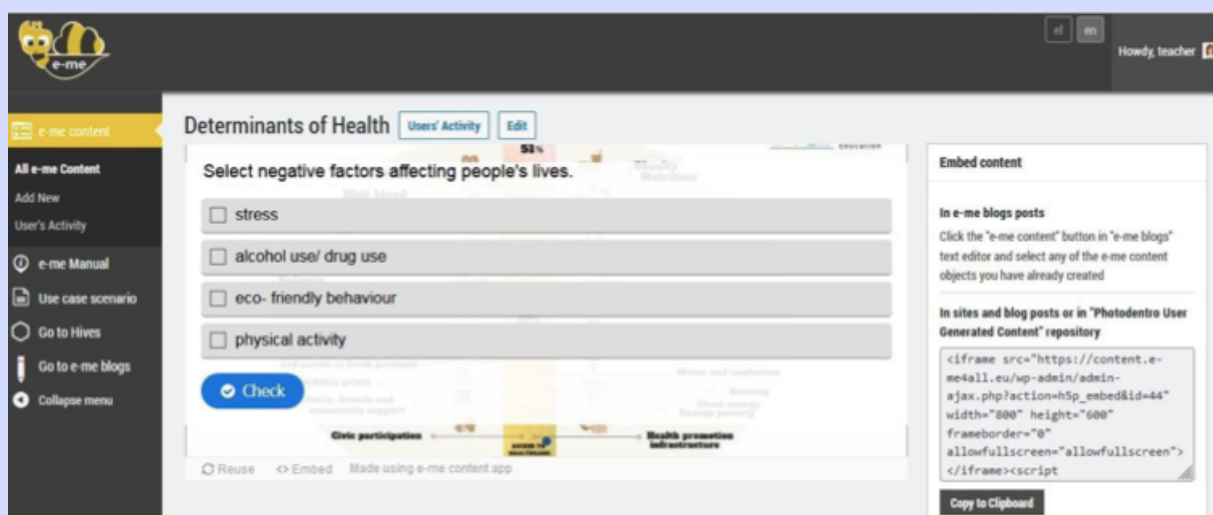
e-me

el en

Howdy, teacher

e-me content

All e-me Content
Add New
User's Activity

e-me Manual
Use case scenario
Go to Hives
Go to e-me blogs
Collapse menu

Determinants of Health Users' Activity Edit

Select negative factors affecting people's lives.

stress

alcohol use/ drug use

eco- friendly behaviour

physical activity

Check

Civic participation

Health promotion infrastructure

Reuse <> Embed Made using e-me content app

Embed content

In e-me blogs posts

Click the "e-me content" button in "e-me blogs" text editor and select any of the e-me content objects you have already created

In sites and blog posts or in "Photodentro User Generated Content" repository

<iframe src="https://content.e-me4all.eu/wp-admin/admin-ajax.php?action=h5p_embed&id=44" width="800" height="600" frameborder="0" allowfullscreen="allowfullscreen"></iframe><script

Copy to Clipboard